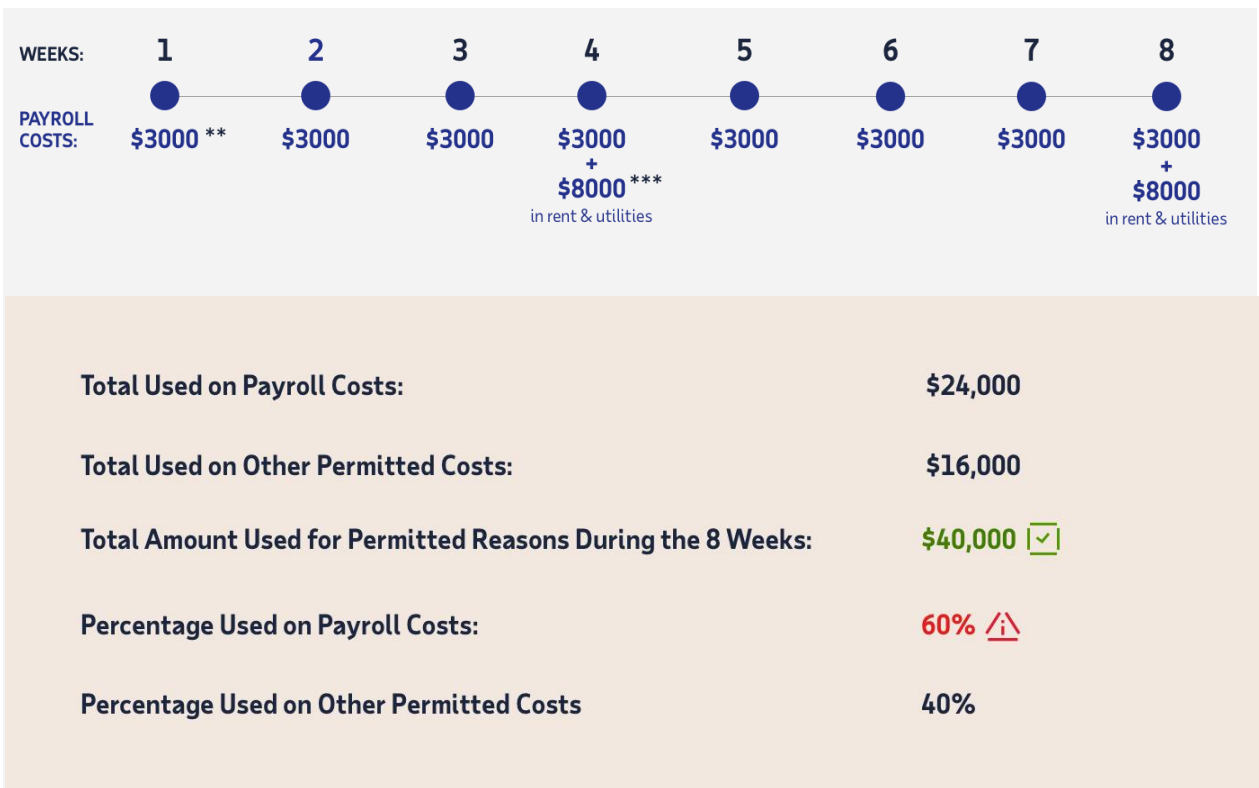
| WEEKS: | 1 | 2 | 3 | 4 | 5 | 6 | 7 | 8 |
|---|---|---|---|---|---|---|---|---|
| PAYROLL COSTS: | $3000 ** | $3000 | $3000 | $3000 + $8000 *** in rent & utilities | $3000 | $3000 | $3000 | $3000 + $8000 in rent & utilities |

Total Used on Payroll Costs: $24,000

Total Used on Other Permitted Costs: $16,000

Total Amount Used for Permitted Reasons During the 8 Weeks: $40,000

Percentage Used on Payroll Costs: 60%

Percentage Used on Other Permitted Costs 40%